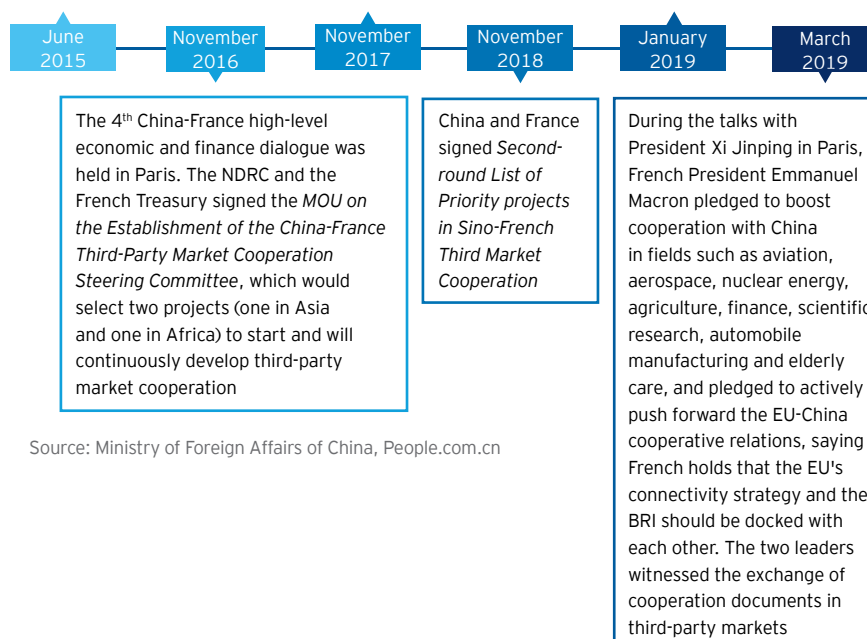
June 2015

November 2016

November 2017

November 2018

January 2019

March 2019

The 4$^{th}$ China-France high-level economic and finance dialogue was held in Paris. The NDRC and the French Treasury signed the *MOU on the Establishment of the China-France Third-Party Market Cooperation Steering Committee*, which would select two projects (one in Asia and one in Africa) to start and will continuously develop third-party market cooperation

China and France signed *Second-round List of Priority projects in Sino-French Third Market Cooperation*

During the talks with President Xi Jinping in Paris, French President Emmanuel Macron pledged to boost cooperation with China in fields such as aviation, aerospace, nuclear energy, agriculture, finance, scientific research, automobile manufacturing and elderly care, and pledged to actively push forward the EU-China cooperative relations, saying French holds that the EU's connectivity strategy and the BRI should be docked with each other. The two leaders witnessed the exchange of cooperation documents in third-party markets

Source: Ministry of Foreign Affairs of China, People.com.cn